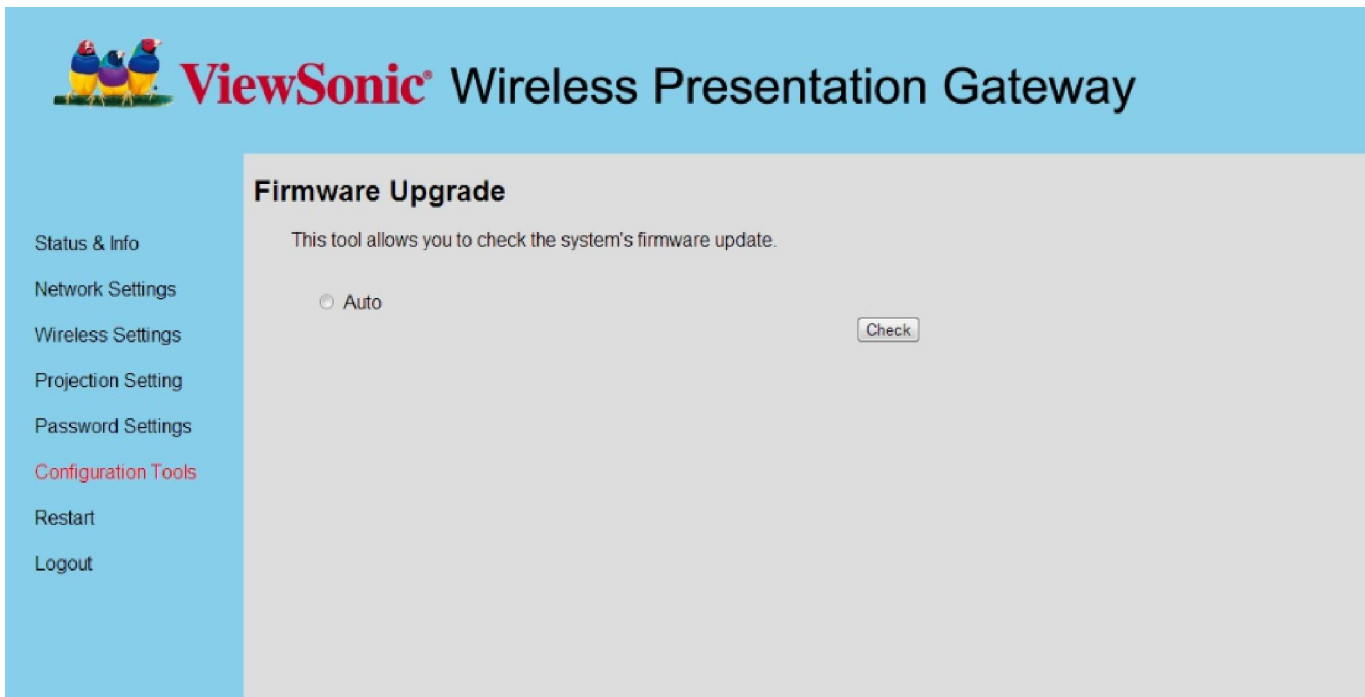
ViewSonic® Wireless Presentation Gateway

Status & Info
Network Settings
Wireless Settings
Projection Setting
Password Settings
Configuration Tools
Restart
Logout

Firmware Upgrade

This tool allows you to check the system's firmware update.

Auto

Check